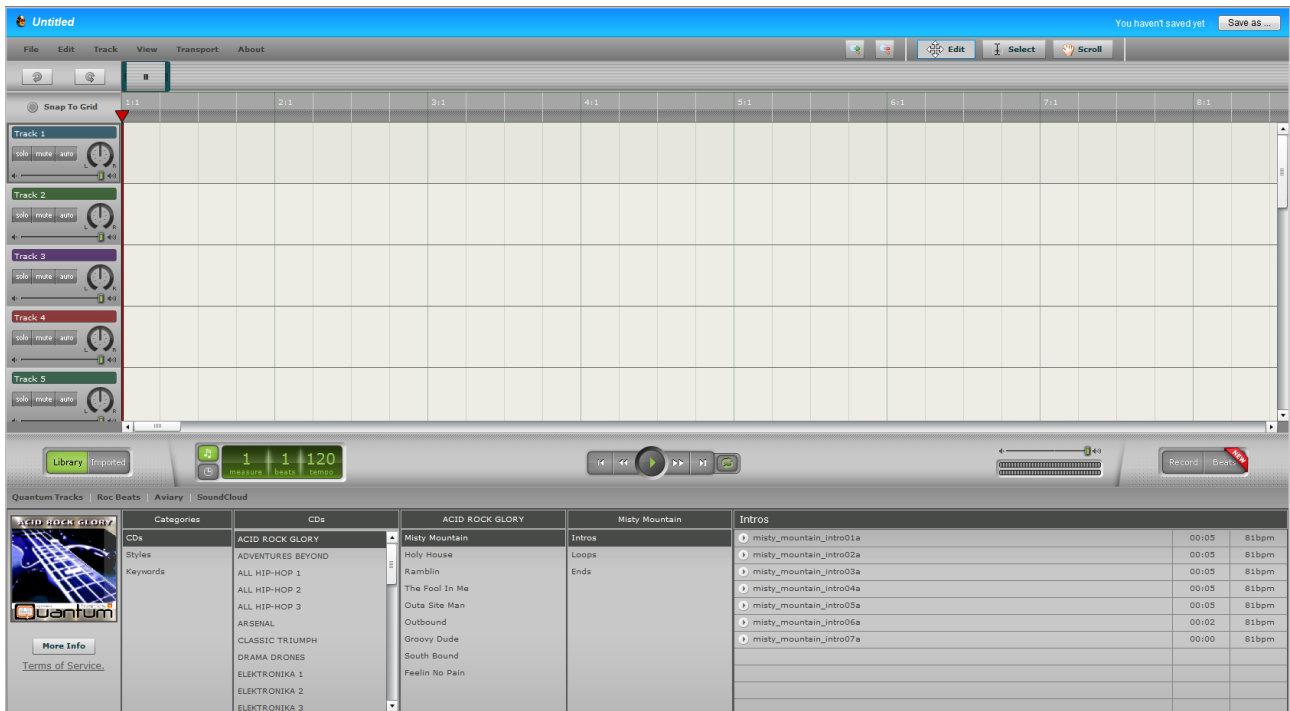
Untitled

You haven't saved yet Save as ...

File Edit Track View Transport About

Edit Select Scroll

Snap To Grid

1:1 2:1 3:1 4:1 5:1 6:1 7:1 8:1

Track 1
solo mute auto

Track 2
solo mute auto

Track 3
solo mute auto

Track 4
solo mute auto

Track 5
solo mute auto

Library Imported

1 1 120
measure beats tempo

Record Beats NEW

Quantum Tracks | Roc Beats | Aviary | SoundCloud

ACID ROCK GLORY

Quantum

More Info

Terms of Service.

| Categories | CDs | ACID ROCK GLORY | Misty Mountain |
|---|---|---|---|
| CDs | ACID ROCK GLORY | Misty Mountain | Intros |
| Styles | ADVENTURES BEYOND | Holy House | Loops |
| Keywords | ALL HIP-HOP 1 | Ramblin | Ends |
| | ALL HIP-HOP 2 | The Fool In Me | |
| | ALL HIP-HOP 3 | Outa Site Man | |
| | ARSENAL | Outbound | |
| | CLASSIC TRIUMPH | Groovy Dude | |
| | DRAMA DRONES | South Bound | |
| | ELEKTRONIKA 1 | Feelin No Pain | |
| | ELEKTRONIKA 2 | | |
| | ELEKTRONIKA 3 | | |

| Intros | | |
|---|---|---|
| misty_mountain_intro01a | 00:05 | 81bpm |
| misty_mountain_intro02a | 00:05 | 81bpm |
| misty_mountain_intro03a | 00:05 | 81bpm |
| misty_mountain_intro04a | 00:05 | 81bpm |
| misty_mountain_intro05a | 00:05 | 81bpm |
| misty_mountain_intro06a | 00:02 | 81bpm |
| misty_mountain_intro07a | 00:00 | 81bpm |